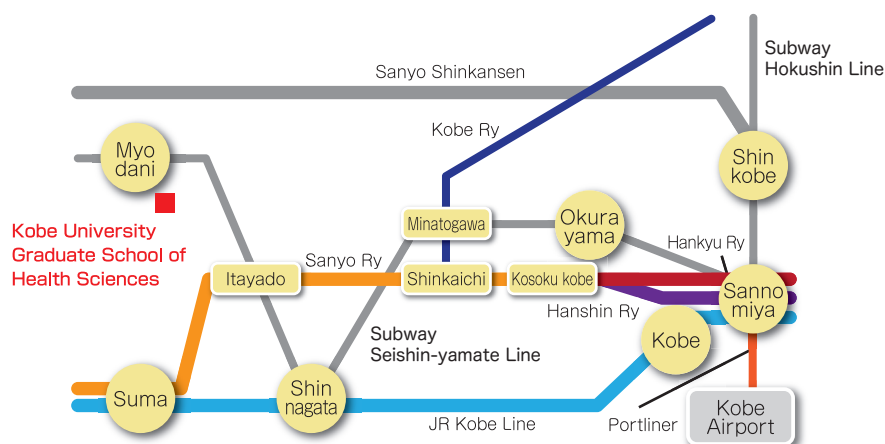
Subway Hokushin Line

Sanyo Shinkansen

Kobe Ry

Myo dani

Shin kobe

Kobe University Graduate School of Health Sciences

Minatogawa

Okura yama

Hankyu Ry

Sanyo Ry

Itayado

Shinkaichi

Kosoku kobe

Sanno miya

Hanshin Ry

Subway Seishin-yamate Line

Kobe

Suma

Shin nagata

JR Kobe Line

Portliner

Kobe Airport